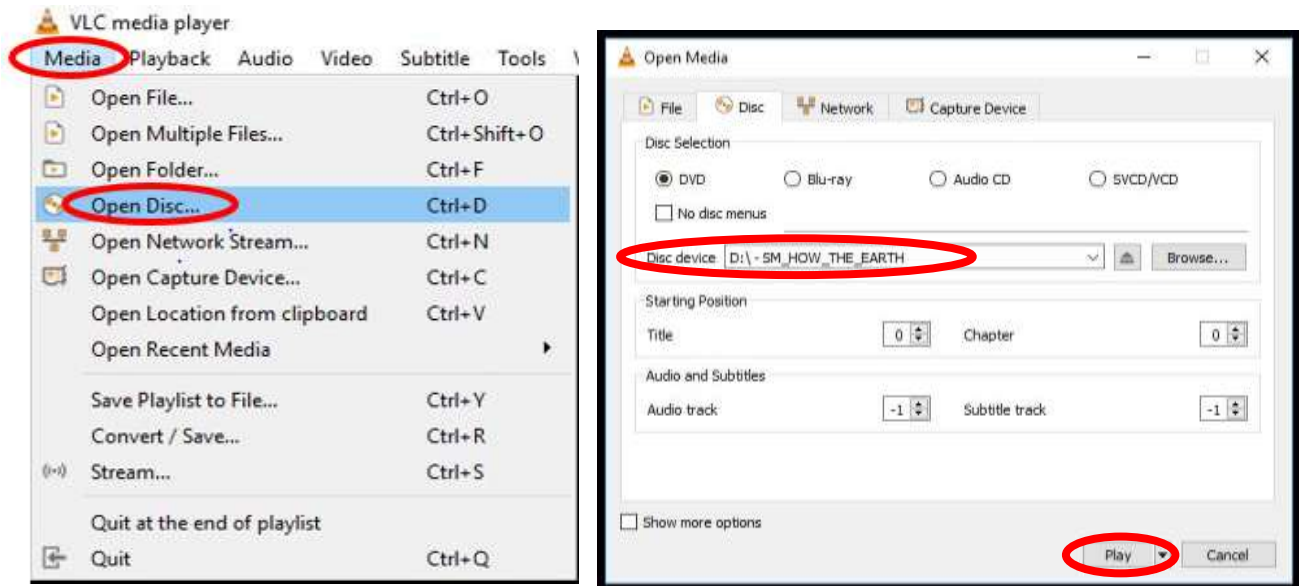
VLC media player

Media Playback Audio Video Subtitle Tools V

Open File... Ctrl+O
Open Multiple Files... Ctrl+Shift+O
Open Folder... Ctrl+F
Open Disc... Ctrl+D
Open Network Stream... Ctrl+N
Open Capture Device... Ctrl+C
Open Location from clipboard Ctrl+V
Open Recent Media
Save Playlist to File... Ctrl+Y
Convert / Save... Ctrl+R
Stream... Ctrl+S
Quit at the end of playlist
Quit Ctrl+Q

Open Media

File Disc Network Capture Device

Disc Selection
DVD Blu-ray Audio CD SVCD/VCD
No disc menus
Disc device D:\ - SM_HOW_THE_EARTH Browse...

Starting Position
Title 0 Chapter 0

Audio and Subtitles
Audio track -1 Subtitle track -1

Show more options

Play Cancel